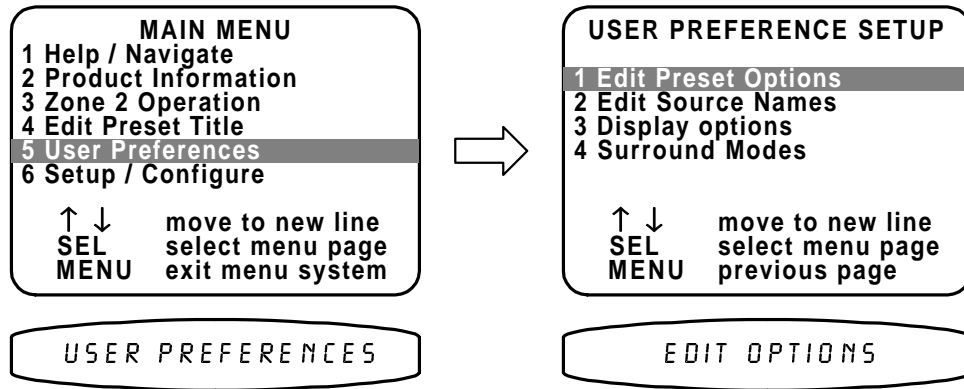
MAIN MENU
1 Help / Navigate
2 Product Information
3 Zone 2 Operation
4 Edit Preset Title
5 User Preferences
6 Setup / Configure

↑ ↓ move to new line
SEL select menu page
MENU exit menu system

USER PREFERENCE SETUP

1 Edit Preset Options
2 Edit Source Names
3 Display options
4 Surround Modes

↑ ↓ move to new line
SEL select menu page
MENU previous page

USER PREFERENCES

EDIT OPTIONS